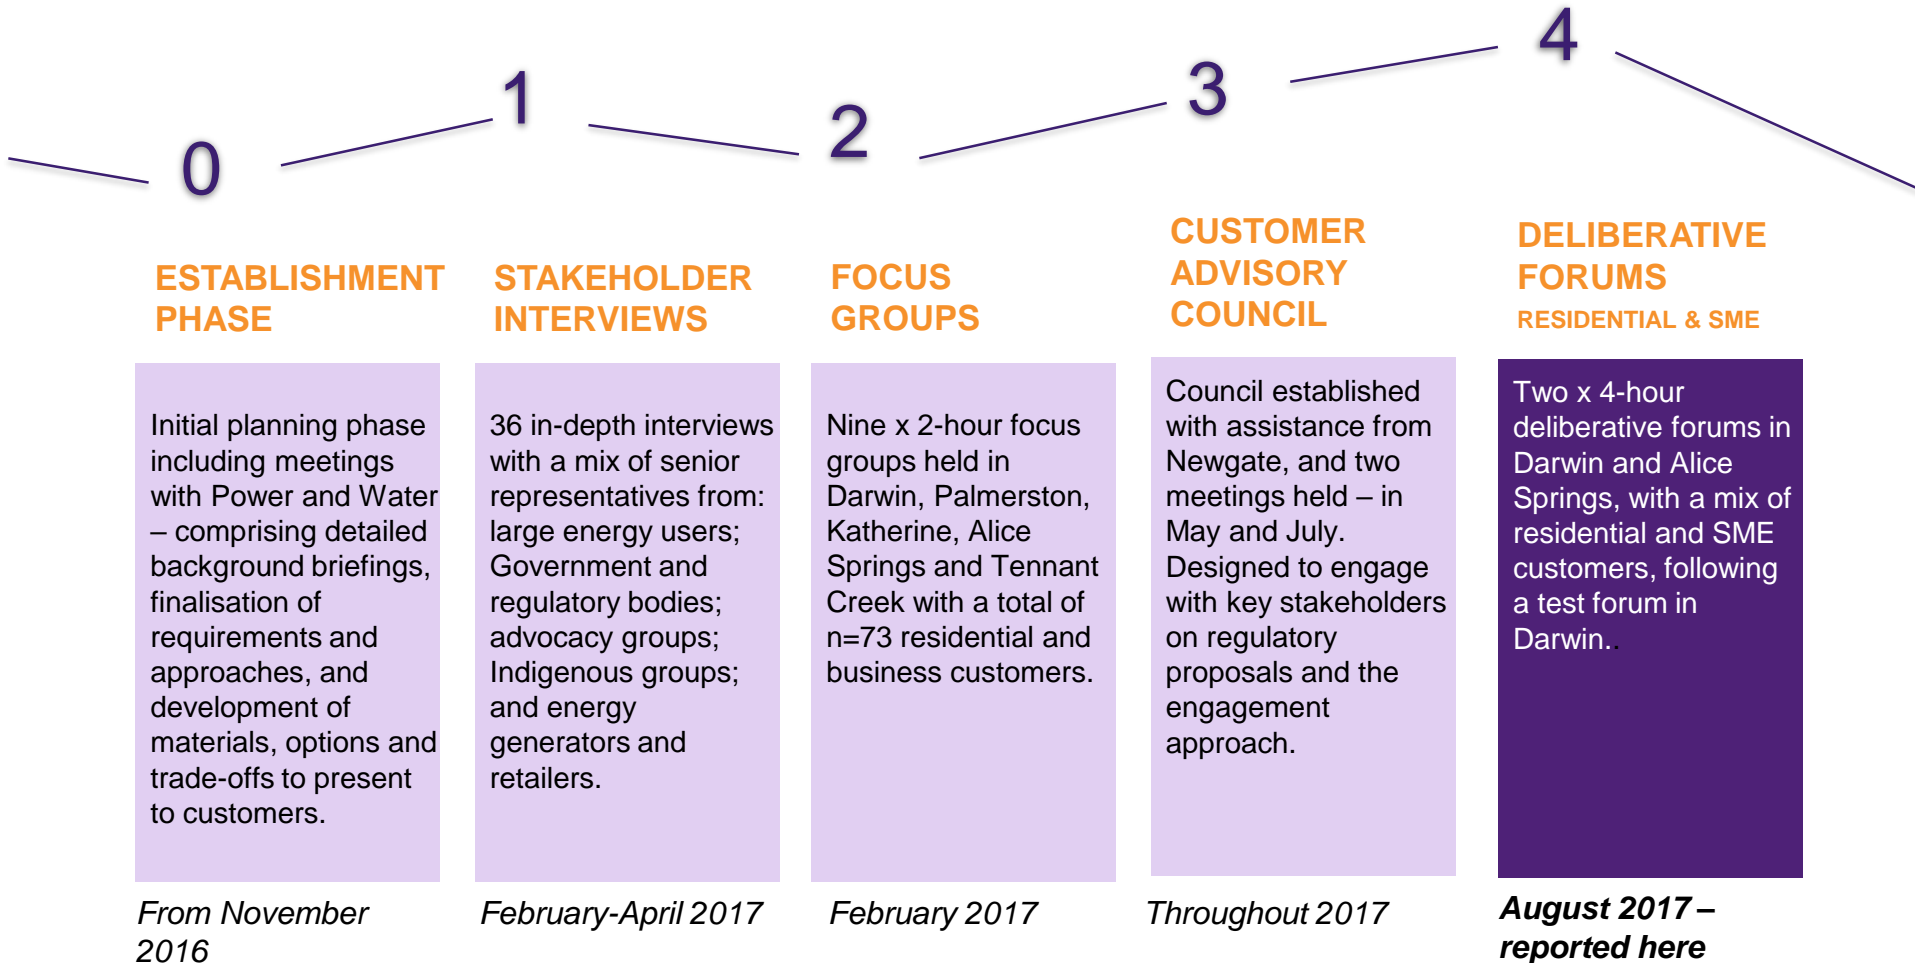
0

ESTABLISHMENT PHASE

Initial planning phase including meetings with Power and Water – comprising detailed background briefings, finalisation of requirements and approaches, and development of materials, options and trade-offs to present to customers.

From November 2016

1

STAKEHOLDER INTERVIEWS

36 in-depth interviews with a mix of senior representatives from: large energy users; Government and regulatory bodies; advocacy groups; Indigenous groups; and energy generators and retailers.

February-April 2017

2

FOCUS GROUPS

Nine x 2-hour focus groups held in Darwin, Palmerston, Katherine, Alice Springs and Tennant Creek with a total of n=73 residential and business customers.

February 2017

3

CUSTOMER ADVISORY COUNCIL

Council established with assistance from Newgate, and two meetings held – in May and July. Designed to engage with key stakeholders on regulatory proposals and the engagement approach.

Throughout 2017

4

DELIBERATIVE FORUMS

RESIDENTIAL & SME

Two x 4-hour deliberative forums in Darwin and Alice Springs, with a mix of residential and SME customers, following a test forum in Darwin..

August 2017 – reported here